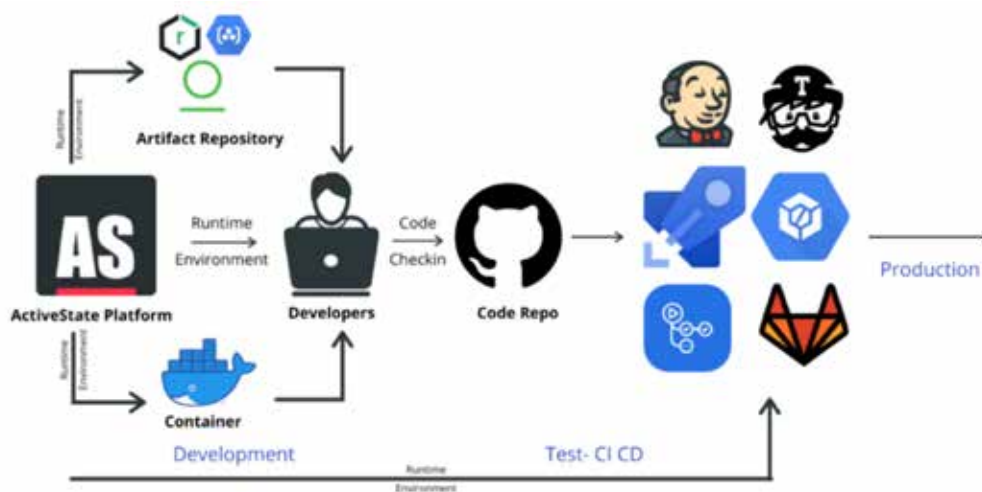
Runtime Environment

r

Artifact Repository

AS

ActiveState Platform

Runtime Environment

Developers

Code Checkin

Code Repo

T

Production

Runtime Environment

Container

Development

Test- CI CD

Runtime Environment